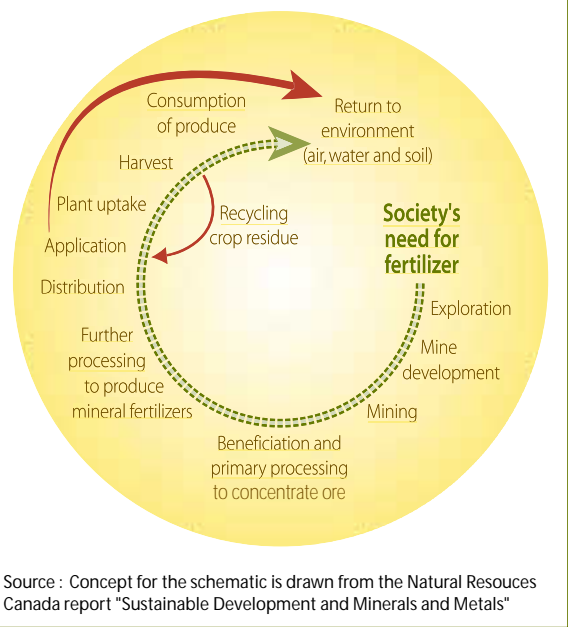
Consumption of produce

Return to environment (air, water and soil)

Harvest

Plant uptake

Recycling crop residue

Society's need for fertilizer

Application

Distribution

Exploration

Mine development

Further processing to produce mineral fertilizers

Mining

Beneficiation and primary processing to concentrate ore

Source : Concept for the schematic is drawn from the Natural Resouces Canada report "Sustainable Development and Minerals and Metals"